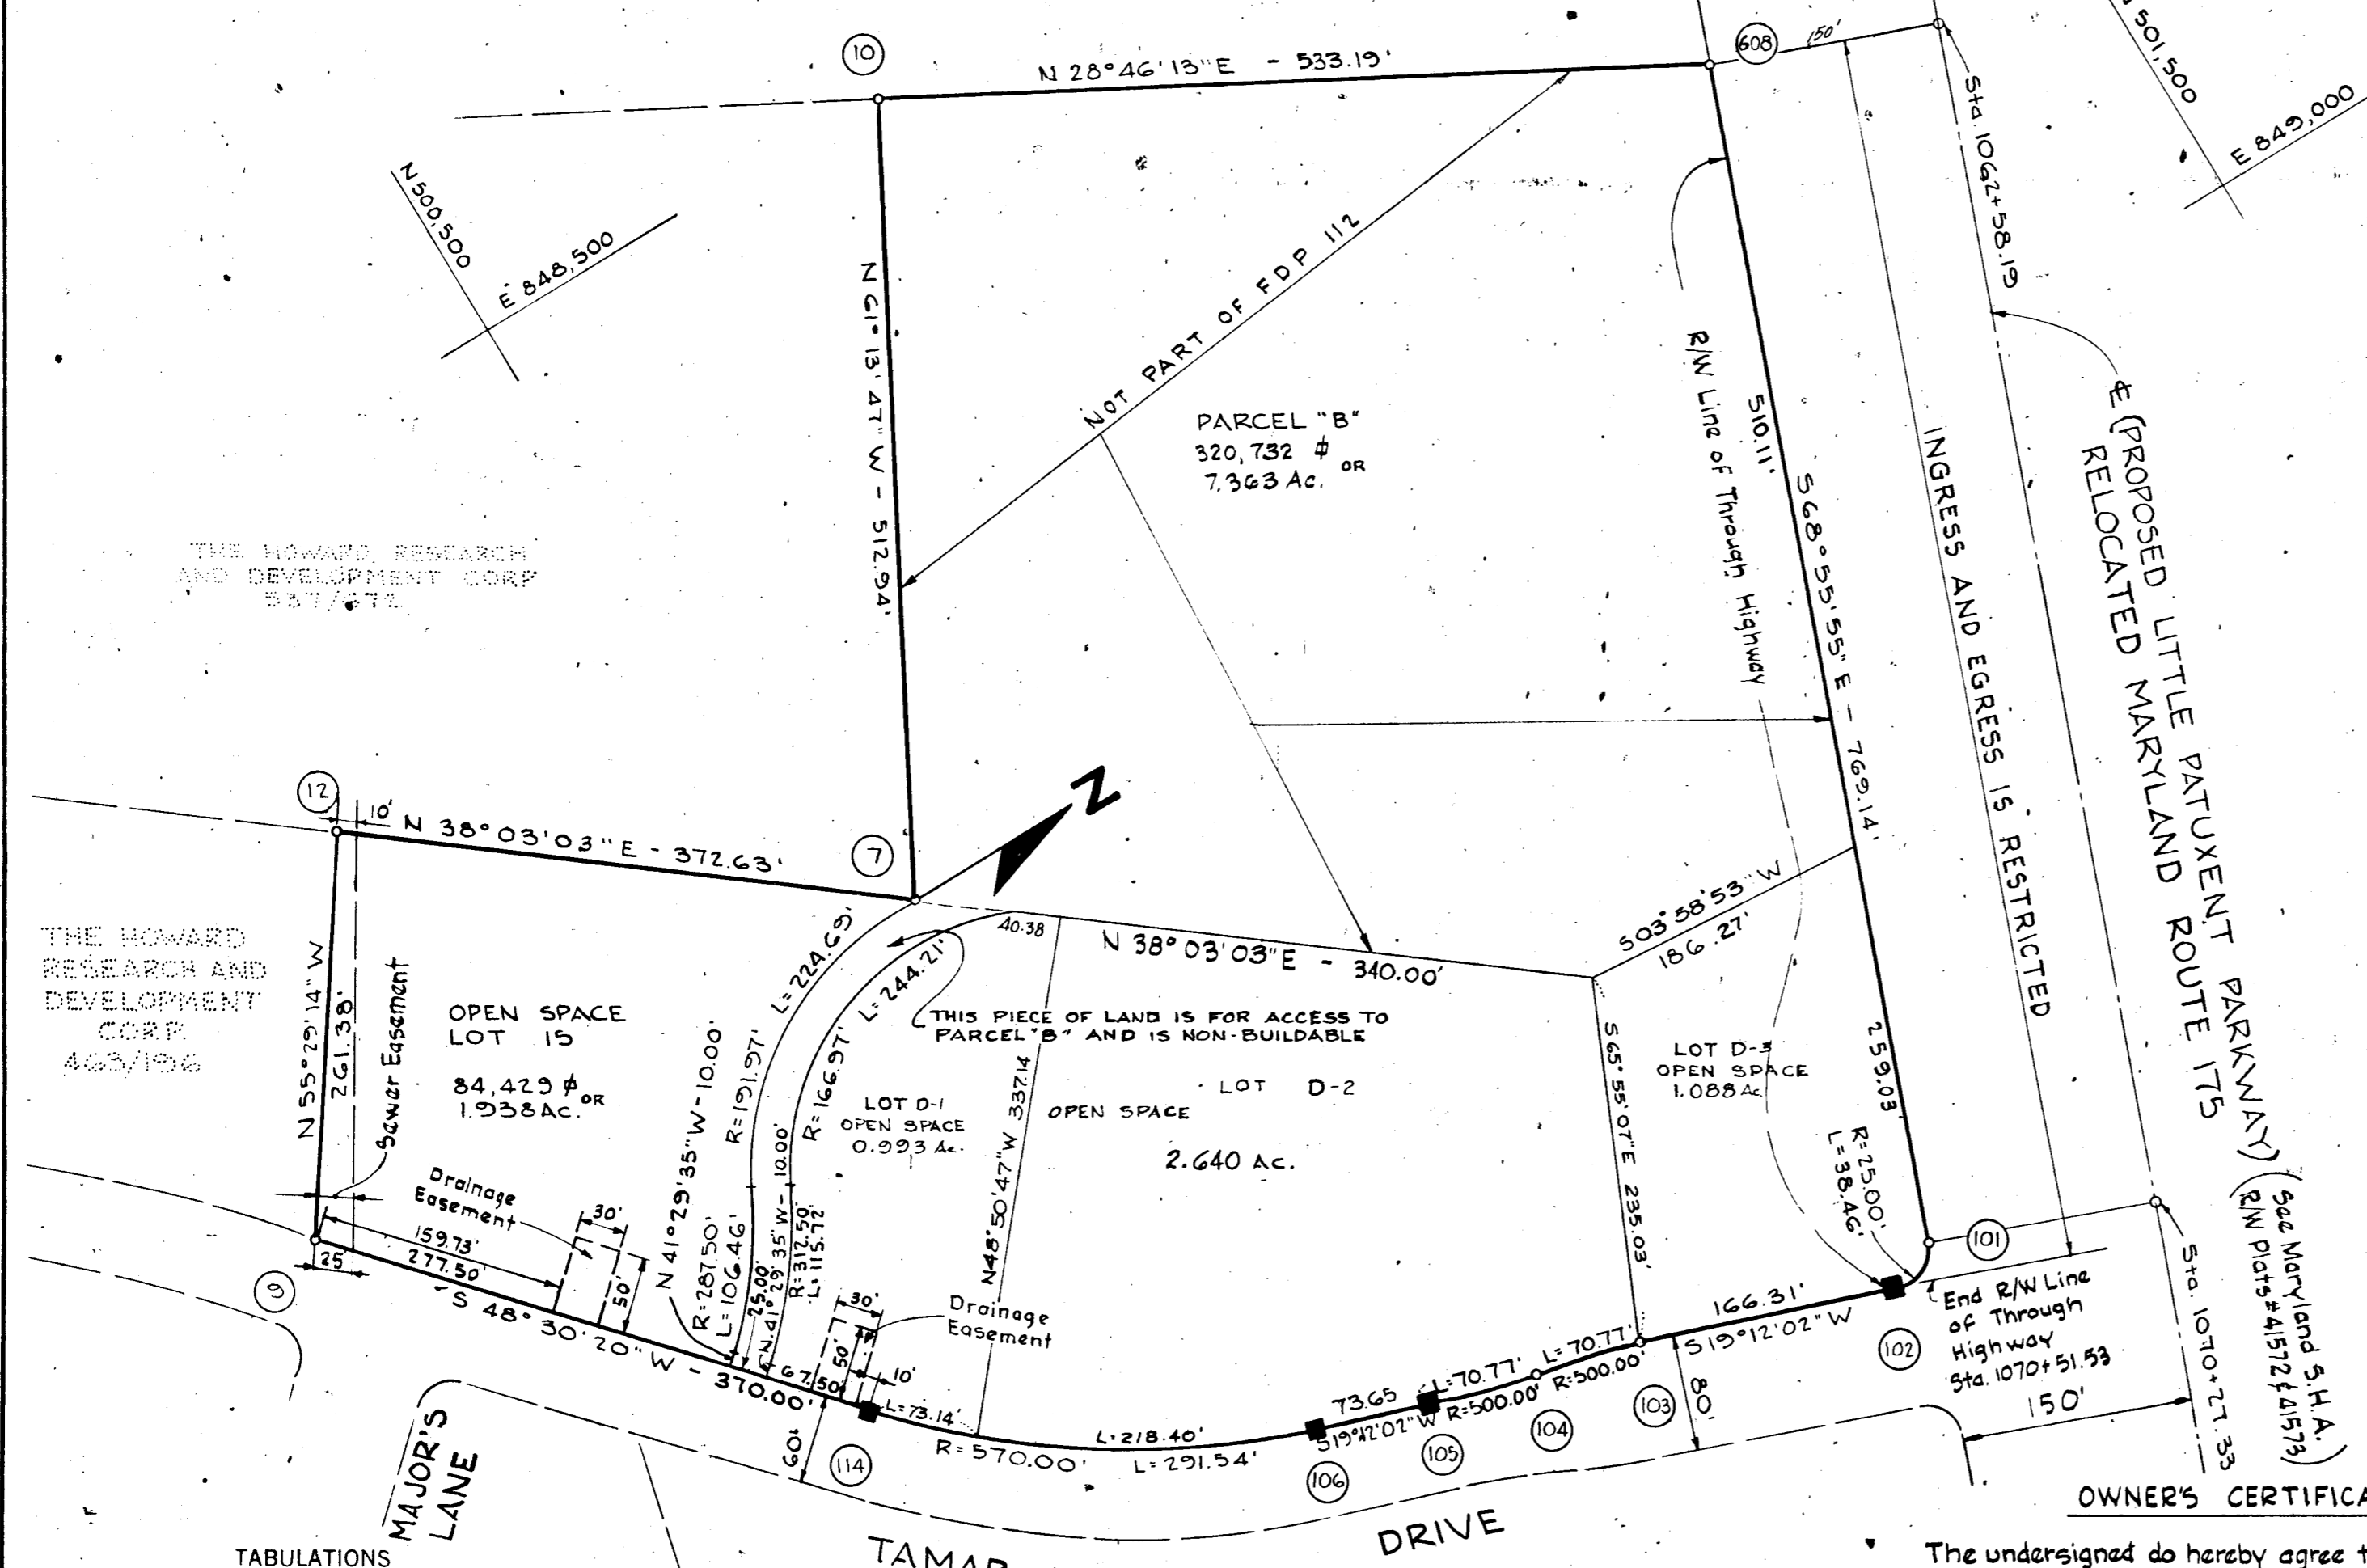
501,500

E 849,000

10

N 28°46'13"E - 533.19'

608

150'

Sta 1062+58.19

N500,500

E 848,500

N 61°13'47"W - 512.94'

NOT PART OF FDP 112

PARCEL "B"
320,732 ⌀ OR
7.363 Ac.

R/W Line of Through Highway

510.11'

S 68°55'55"E - 769.14'

INGRESS AND EGRESS IS RESTRICTED

℄ (PROPOSED LITTLE PATUXENT PARKWAY) RELOCATED MARYLAND ROUTE 175

THE HOWARD RESEARCH AND DEVELOPMENT CORP 537/672

12

10'

N 38°03'03"E - 372.63'

7

N

THE HOWARD RESEARCH AND DEVELOPMENT CORP. 463/196

N 55°29'14"W

261.38'

Sewer Easement

OPEN SPACE
LOT 15

84,429 ⌀ OR
1.938 Ac.

L=224.69'

L=244.21'

40.38

N 38°03'03"E - 340.00'

S03°58'53"W
186.27'

THIS PIECE OF LAND IS FOR ACCESS TO PARCEL "B" AND IS NON-BUILDABLE

N 41°29'35"W - 10.00'

R=191.97'

R=166.97'

LOT D-1
OPEN SPACE
0.993 Ac.

N 48°50'47"W 337.14

OPEN SPACE

LOT D-2

2.640 Ac.

S 65°55'07"E 235.03'

LOT D-3
OPEN SPACE
1.088 Ac.

259.03'

R=25.00'
L=38.46'

Drainage Easement

30'

159.73'

277.50'

25

9

S 48°30'20"W - 370.00'

50'

N 41°29'35"W - 10.00'

R=287.50'
L=106.46'

25.00'

R=312.50'
L=115.72'

30'

50'

10'

67.50

Drainage Easement

L=73.14'

60'

114

R=570.00'

L=218.40'

L=291.54'

106

73.65

S19°12'02"W

105

L=70.77'

R=500.00'

104

L=70.77'

R=500.00'

103

80'

166.31'

S19°12'02"W

102

101

End R/W Line of Through Highway
Sta. 1070+51.53

150'

Sta. 1070+27.33

(See Maryland S.H.A. R/W Plats #41572 & 41573)

MAJOR'S LANE

TAMAR

DRIVE

TABULATIONS

OWNER'S CERTIFICA

The undersigned do hereby agree t